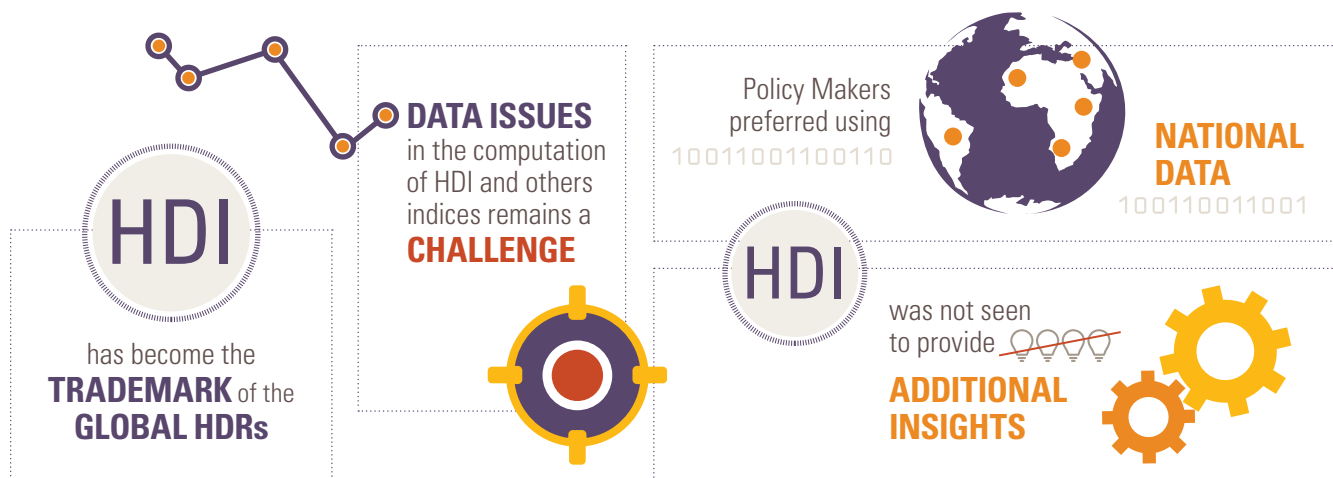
HDI

has become the TRADEMARK of the GLOBAL HDRs

DATA ISSUES in the computation of HDI and others indices remains a CHALLENGE

Policy Makers preferred using
10011001100110
NATIONAL DATA
100110011001

HDI

was not seen to provide
ADDITIONAL INSIGHTS